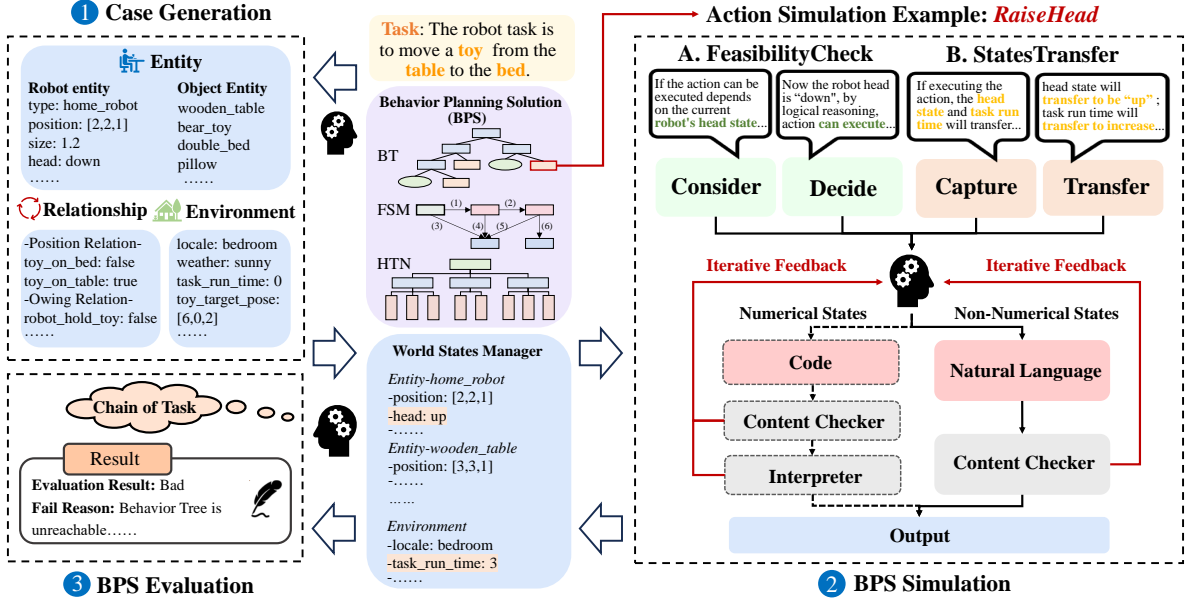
1 Case Generation

Entity

Robot entity
type: home_robot
position: [2,2,1]
size: 1.2
head: down
……

Object Entity
wooden_table
bear_toy
double_bed
pillow
……

Relationship Environment

-Position Relation-
toy_on_bed: false
toy_on_table: true
-Owing Relation-
robot_hold_toy: false
……

locale: bedroom
weather: sunny
task_run_time: 0
toy_target_pose: [6,0,2]
……

Task: The robot task is to move a toy from the table to the bed.

Behavior Planning Solution (BPS)

BT

FSM (1) (2) (3) (4) (5) (6)

HTN

World States Manager

Entity-home_robot
-position: [2,2,1]
-head: up
-……
Entity-wooden_table
-position: [3,3,1]
-……
……
Environment
-locale: bedroom
-task_run_time: 3
-……

Chain of Task

Result

Evaluation Result: Bad
Fail Reason: Behavior Tree is unreachable……

3 BPS Evaluation

Action Simulation Example: RaiseHead

A. FeasibilityCheck

B. StatesTransfer

If the action can be executed depends on the current robot's head state...

Now the robot head is "down", by logical reasoning, action can execute...

If executing the action, the head state and task run time will transfer...

head state will transfer to be "up"; task run time will transfer to increase...

Consider

Decide

Capture

Transfer

Iterative Feedback

Iterative Feedback

Numerical States

Non-Numerical States

Code

Content Checker

Interpreter

Natural Language

Content Checker

Output

2 BPS Simulation